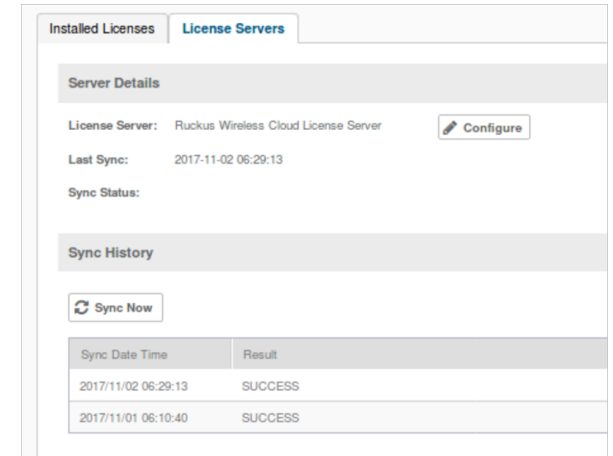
Installed Licenses | License Servers

Server Details

License Server: Ruckus Wireless Cloud License Server

Configure

Last Sync: 2017-11-02 06:29:13

Sync Status:

Sync History

Sync Now

| Sync Date Time | Result |
|---|---|
| 2017/11/02 06:29:13 | SUCCESS |
| 2017/11/01 06:10:40 | SUCCESS |